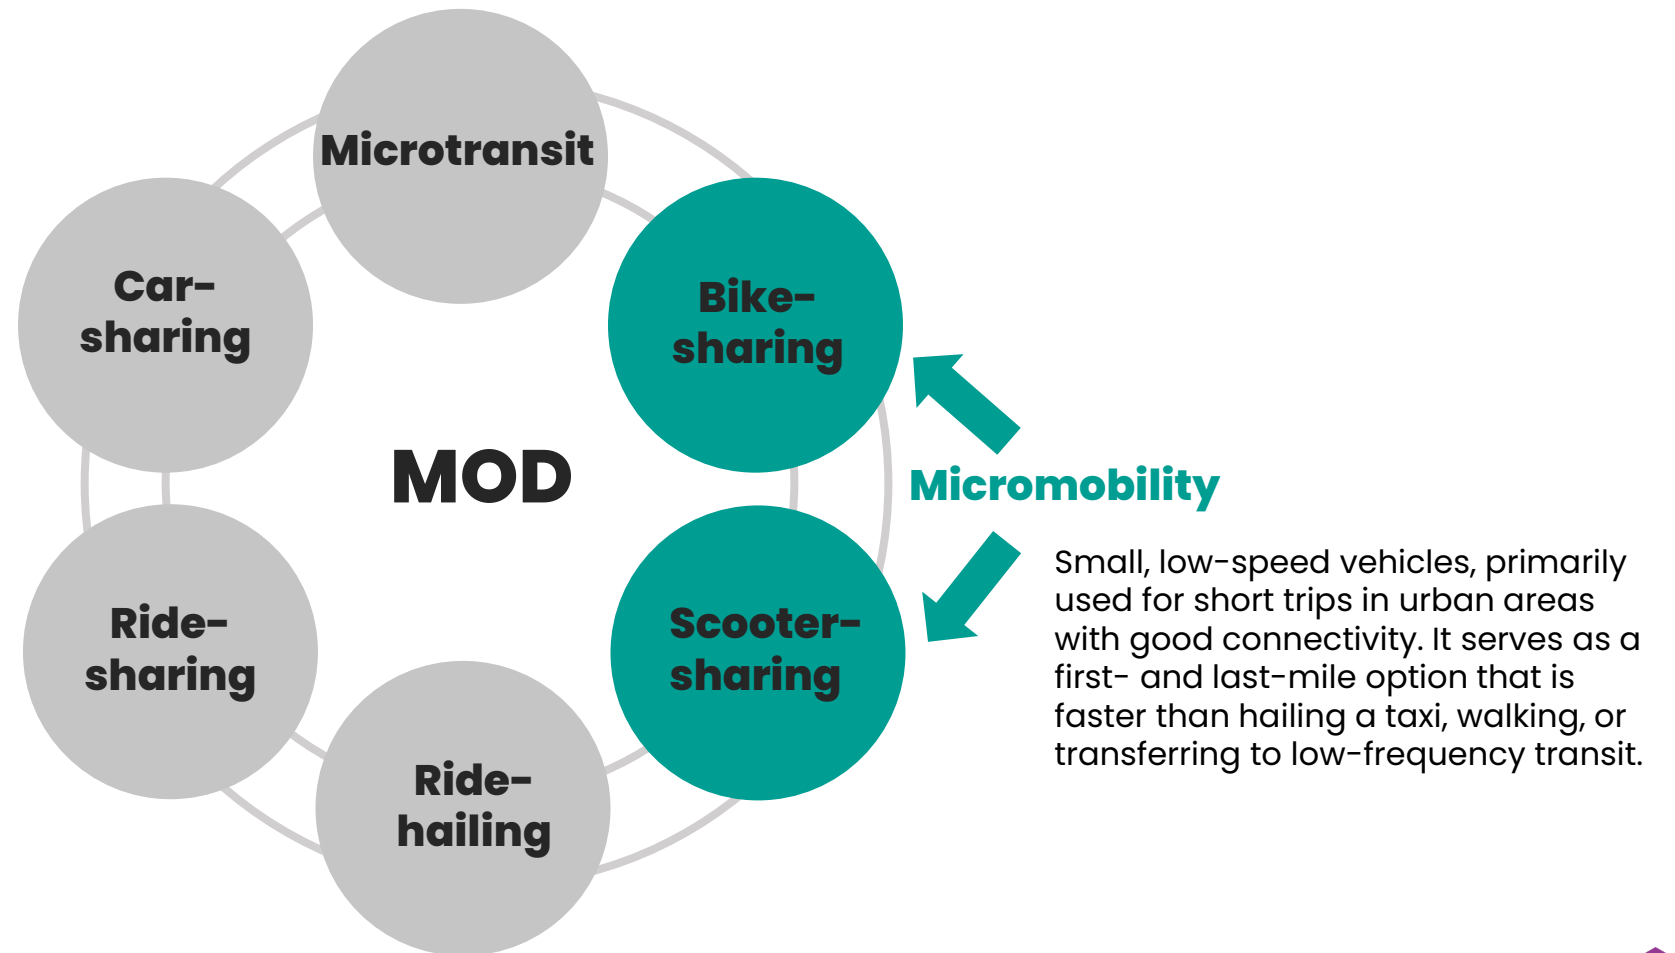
Microtransit

Car-sharing

Bike-sharing

MOD

Micromobility

Ride-sharing

Scooter-sharing

Ride-hailing

Small, low-speed vehicles, primarily used for short trips in urban areas with good connectivity. It serves as a first- and last-mile option that is faster than hailing a taxi, walking, or transferring to low-frequency transit.